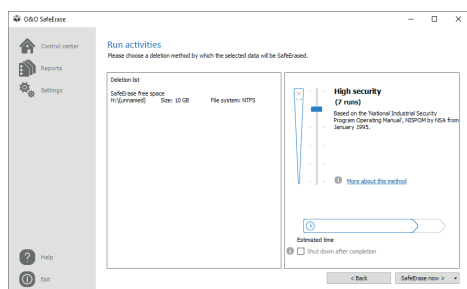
O&O SafeErase

Control center

Reports

Settings

Run activities

Please choose a deletion method by which the selected data will be SafeErased.

Deletion list

SafeErase free space
H:\(unnamed) Size: 10 GB File system: NTFS

High security
(7 runs)

Based on the 'National Industrial Security Program Operating Manual', NISPOM by NSA from January 1995.

More about this method

Estimated time

Shut down after completion

Help

Exit

< Back

SafeErase now >